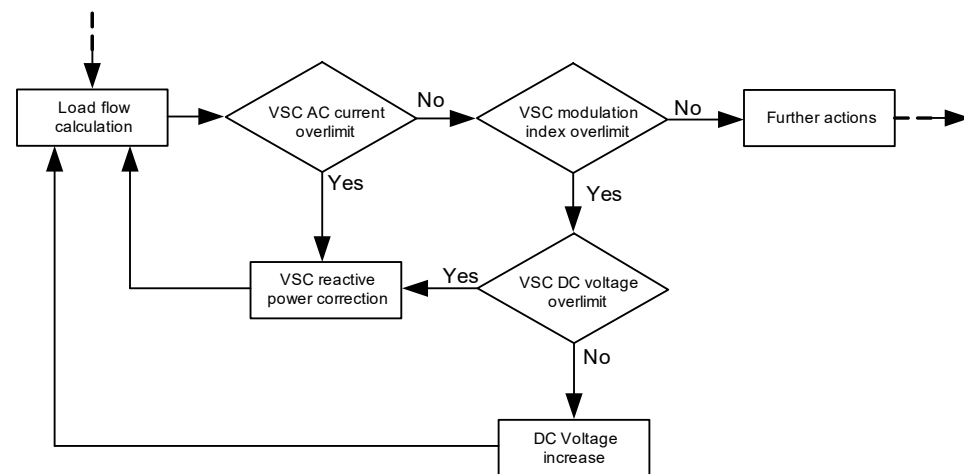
Load flow calculation

VSC AC current overlimit

No

VSC modulation index overlimit

No

Further actions

Yes

Yes

VSC reactive power correction

Yes

VSC DC voltage overlimit

No

DC Voltage increase